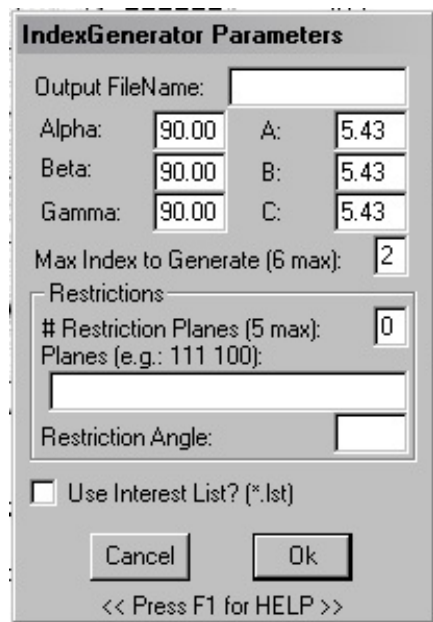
IndexGenerator Parameters

Output FileName:

Alpha: 90.00 A: 5.43

Beta: 90.00 B: 5.43

Gamma: 90.00 C: 5.43

Max Index to Generate (6 max): 2

Restrictions

# Restriction Planes (5 max): 0

Planes (e.g.: 111 100):

Restriction Angle:

Use Interest List? (*.lst)

Cancel

Ok

<< Press F1 for HELP >>